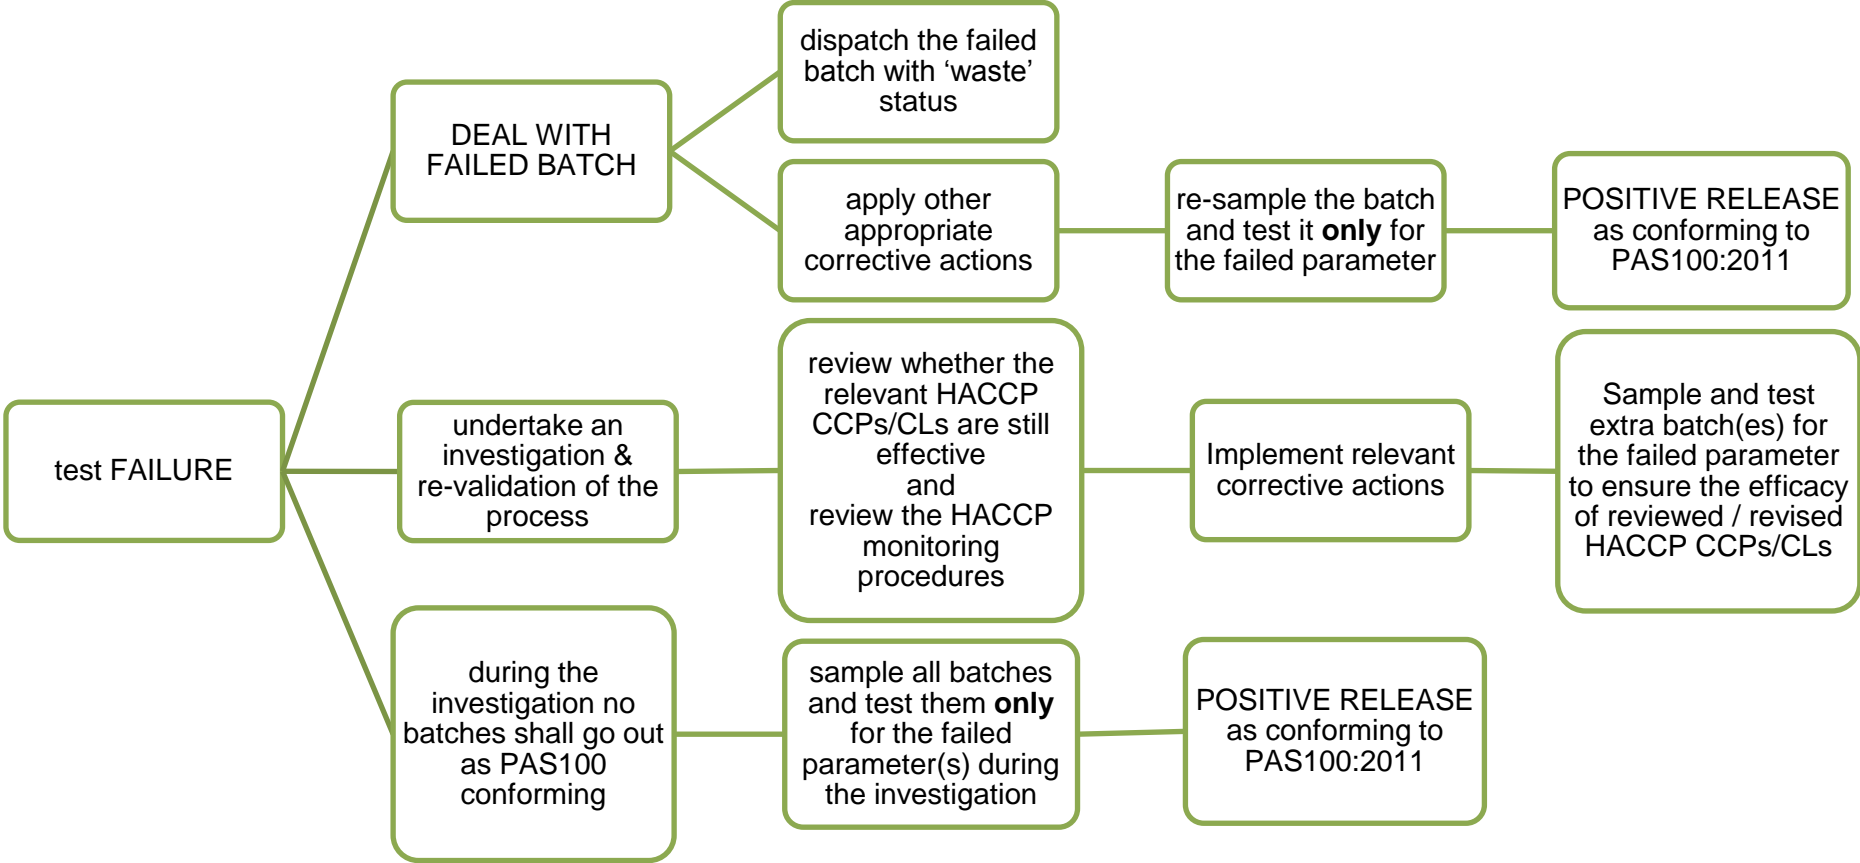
test FAILURE

DEAL WITH FAILED BATCH

dispatch the failed batch with ‘waste’ status

apply other appropriate corrective actions

re-sample the batch and test it **only** for the failed parameter

POSITIVE RELEASE as conforming to PAS100:2011

undertake an investigation & re-validation of the process

review whether the relevant HACCP CCPs/CLs are still effective and review the HACCP monitoring procedures

Implement relevant corrective actions

Sample and test extra batch(es) for the failed parameter to ensure the efficacy of reviewed / revised HACCP CCPs/CLs

during the investigation no batches shall go out as PAS100 conforming

sample all batches and test them **only** for the failed parameter(s) during the investigation

POSITIVE RELEASE as conforming to PAS100:2011